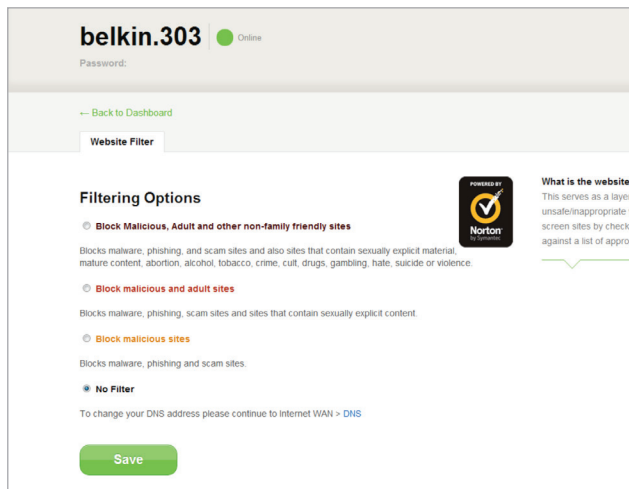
belkin.303 Online

Password:

← Back to Dashboard

Website Filter

Filtering Options

POWERED BY Norton by Symantec

Block Malicious, Adult and other non-family friendly sites

Blocks malware, phishing, and scam sites and also sites that contain sexually explicit material, mature content, abortion, alcohol, tobacco, crime, cult, drugs, gambling, hate, suicide or violence.

Block malicious and adult sites

Blocks malware, phishing, scam sites and sites that contain sexually explicit content.

Block malicious sites

Blocks malware, phishing and scam sites.

No Filter

To change your DNS address please continue to Internet WAN > DNS

Save

What is the website

This serves as a laye

unsafe/inappropriate

screen sites by check

against a list of appro